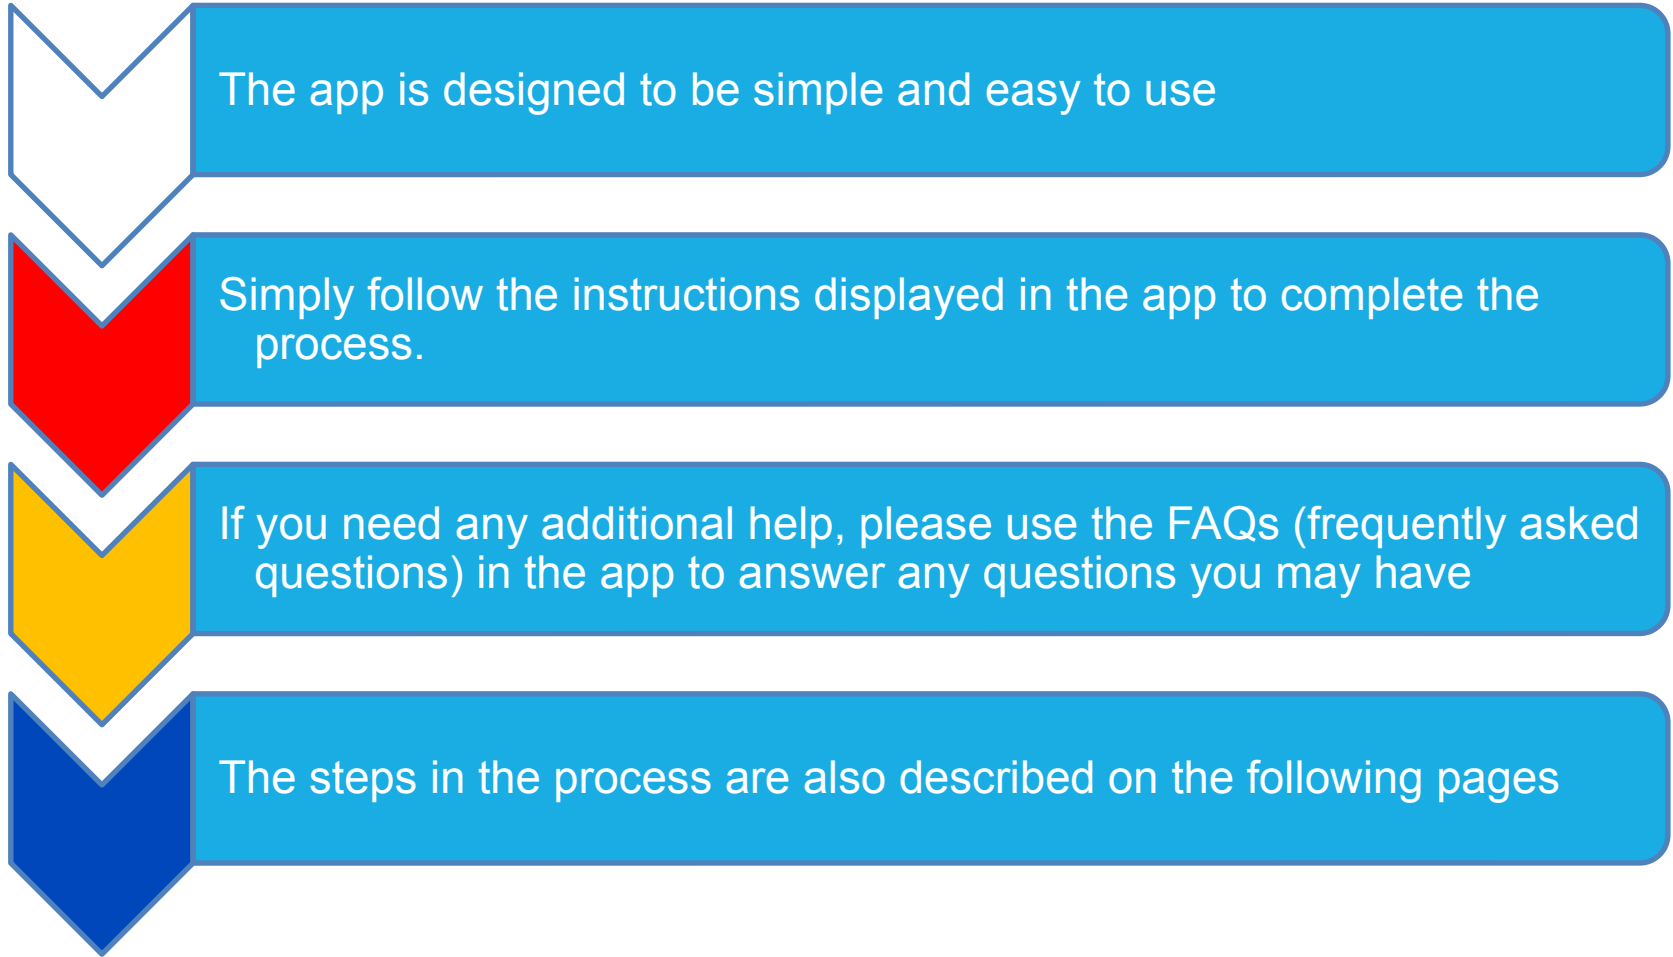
The app is designed to be simple and easy to use

Simply follow the instructions displayed in the app to complete the process.

If you need any additional help, please use the FAQs (frequently asked questions) in the app to answer any questions you may have

The steps in the process are also described on the following pages